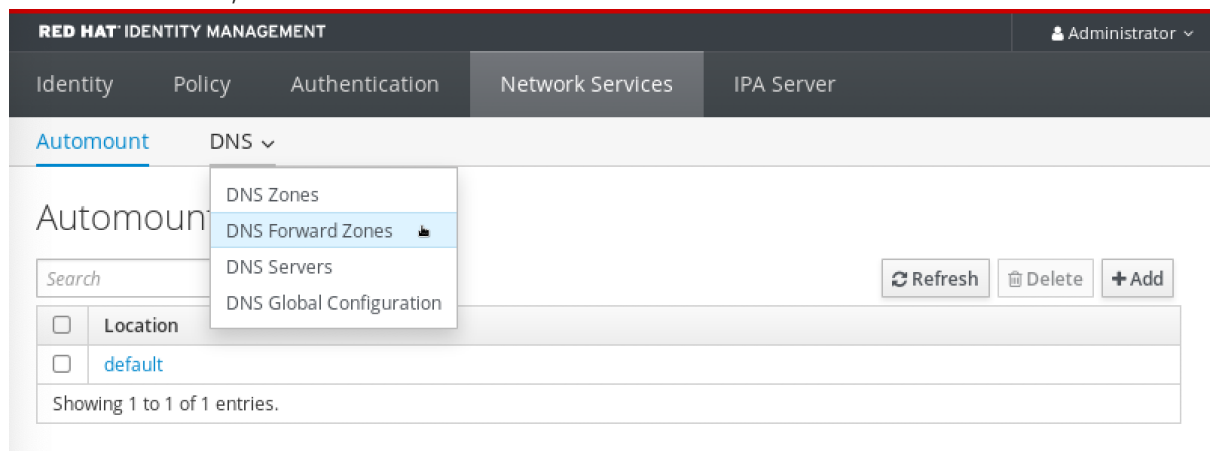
RED HAT IDENTITY MANAGEMENT

Administrator

Identity Policy Authentication Network Services IPA Server

Automount DNS

DNS Zones
DNS Forward Zones
DNS Servers
DNS Global Configuration

Automount

Search

Refresh Delete + Add

| | Location |
|---|---|
| | default |

Showing 1 to 1 of 1 entries.